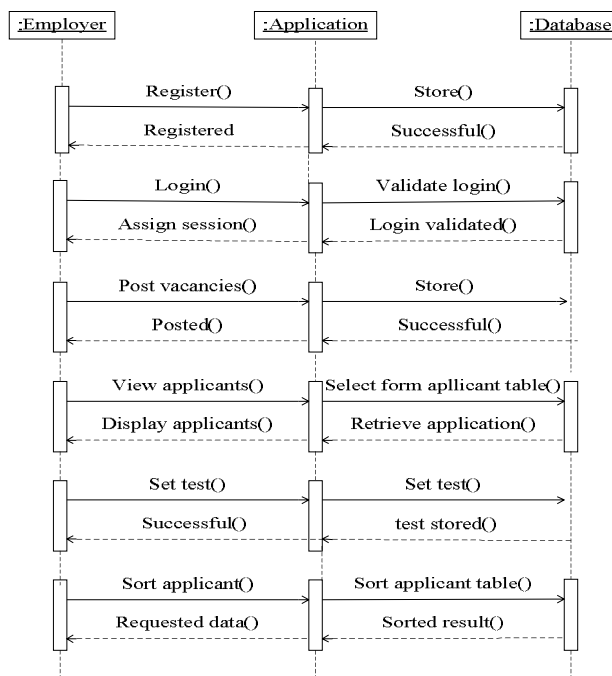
:Employer

:Application

:Database

Register()

Store()

Registered

Successful()

Login()

Validate login()

Assign session()

Login validated()

Post vacancies()

Store()

Posted()

Successful()

View applicants()

Select form apllicant table()

Display applicants()

Retrieve application()

Set test()

Set test()

Successful()

test stored()

Sort applicant()

Sort applicant table()

Requested data()

Sorted result()